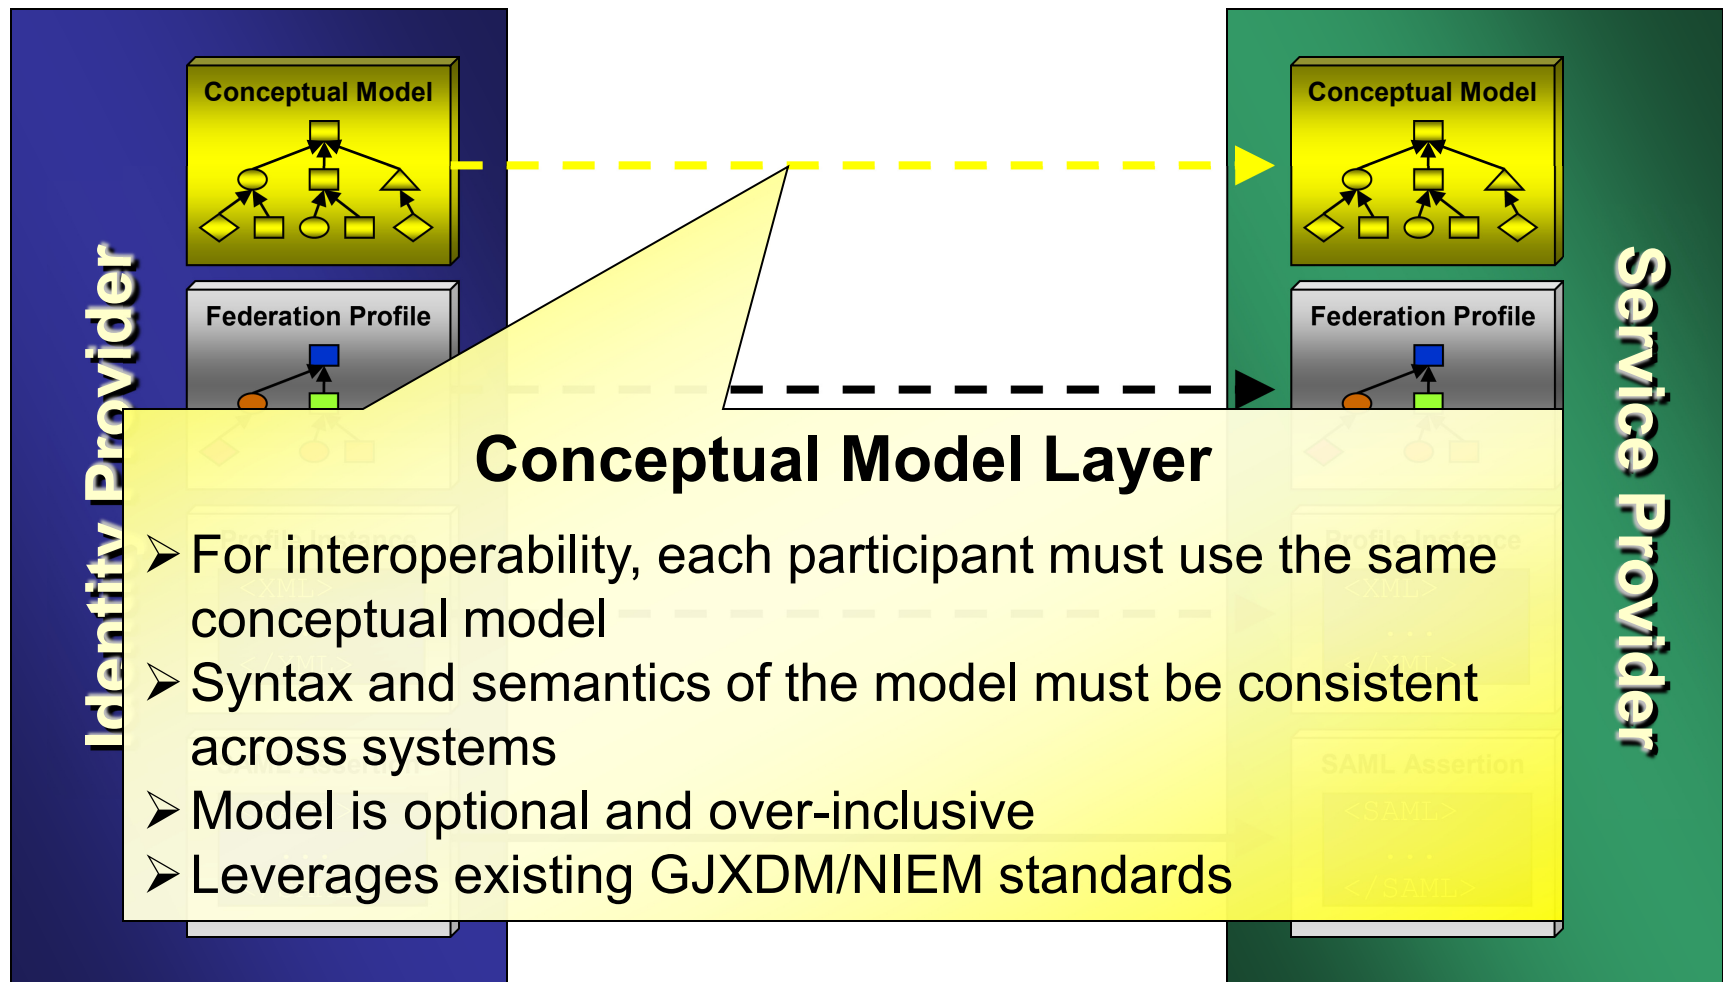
Identity Provider

Conceptual Model

Federation Profile

Service Provider

Conceptual Model

Federation Profile

Profile Instance

<XML>

. . .

</XML>

SAML Assertion

<SAML>

. . .

</SAML>

Conceptual Model Layer

➢ For interoperability, each participant must use the same conceptual model

➢ Syntax and semantics of the model must be consistent across systems

➢ Model is optional and over-inclusive

➢ Leverages existing GJXDM/NIEM standards